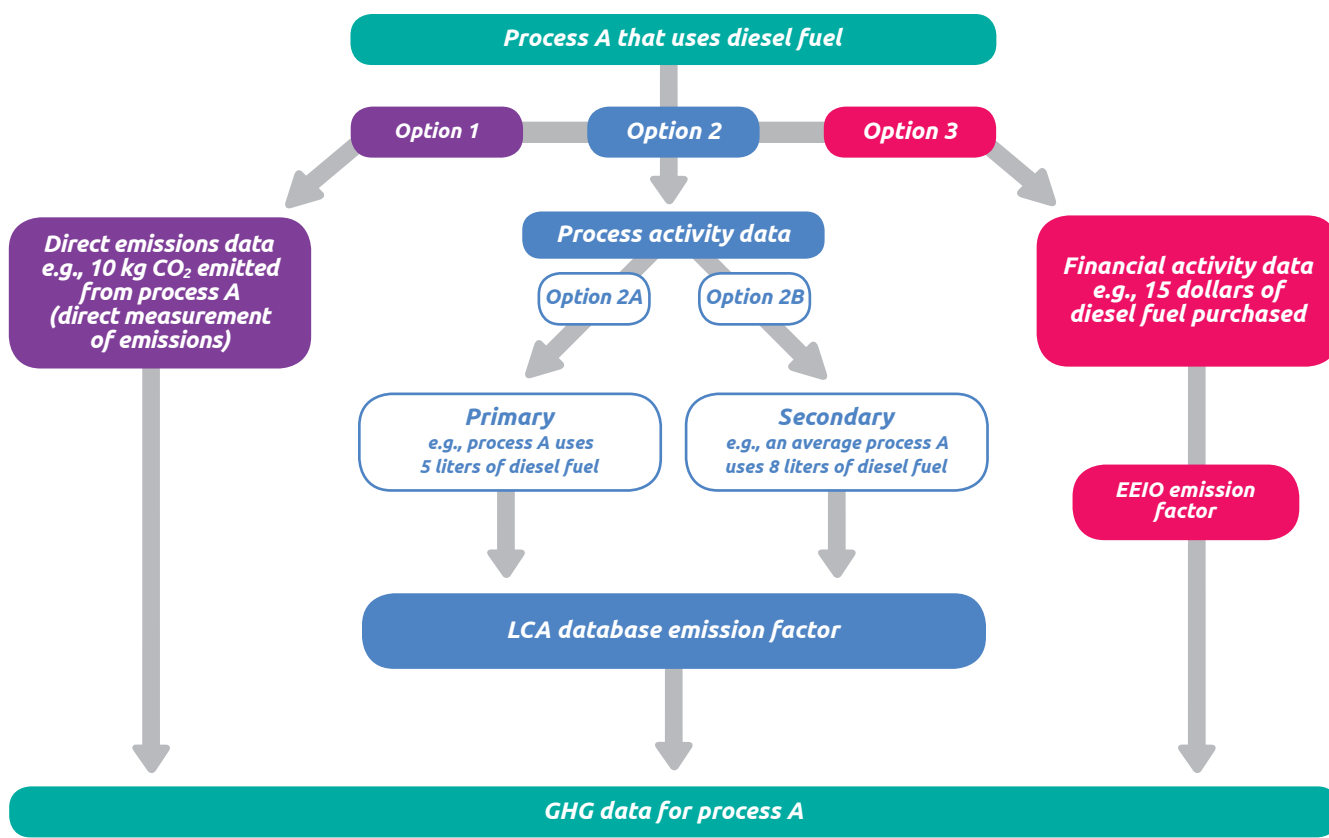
Process A that uses diesel fuel

Option 1

Option 2

Option 3

Direct emissions data e.g., 10 kg $CO_2$ emitted from process A (direct measurement of emissions)

Process activity data

Option 2A

Option 2B

Financial activity data e.g., 15 dollars of diesel fuel purchased

Primary
e.g., process A uses 5 liters of diesel fuel

Secondary
e.g., an average process A uses 8 liters of diesel fuel

EEIO emission factor

LCA database emission factor

GHG data for process A